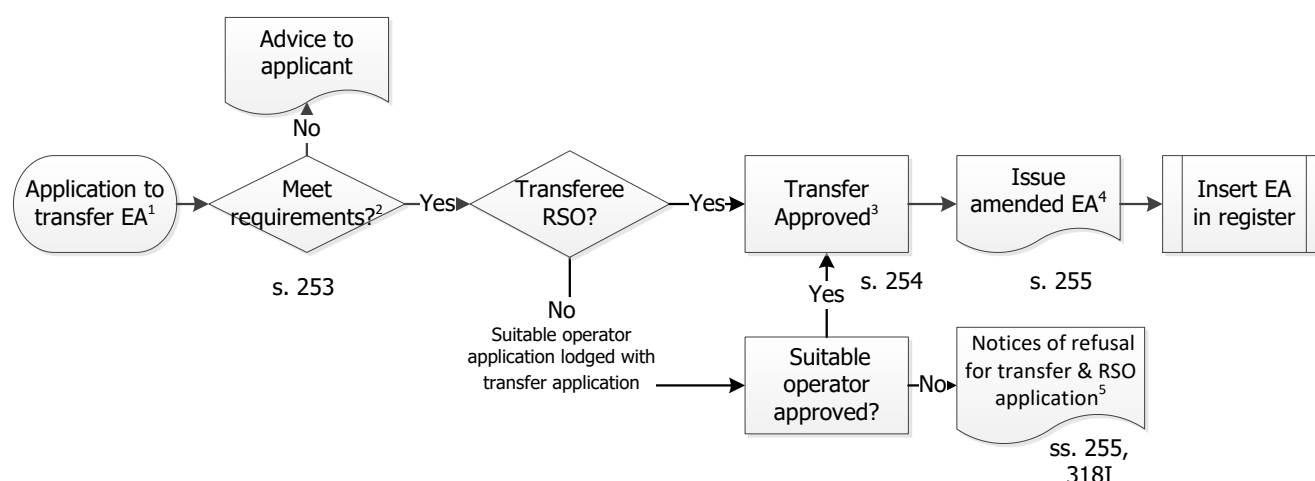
Advice to applicant

No

Application to transfer EA$^{1}$

Meet requirements?$^{2}$

s. 253

Yes

Transferee RSO?

No

Suitable operator application lodged with transfer application

Yes

Transfer Approved$^{3}$

s. 254

Yes

Suitable operator approved?

No

Notices of refusal for transfer & RSO application$^{5}$

ss. 255, 318I

Issue amended EA$^{4}$

s. 255

Insert EA in register